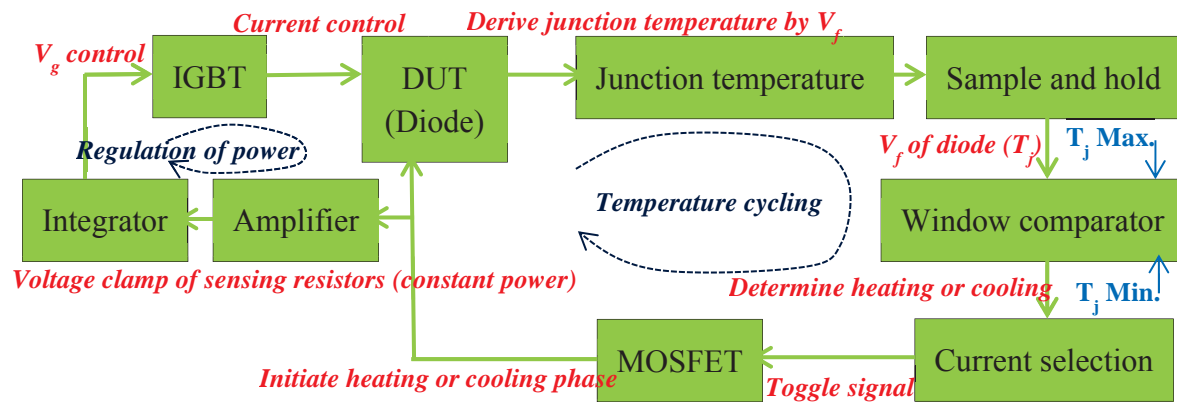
Current control

Derive junction temperature by $V_f$

$V_g$ control

IGBT

DUT (Diode)

Junction temperature

Sample and hold

Regulation of power

$V_f$ of diode ($T_j$)

$T_j$ Max.

Temperature cycling

Integrator

Amplifier

Window comparator

Voltage clamp of sensing resistors (constant power)

Determine heating or cooling

$T_j$ Min.

MOSFET

Current selection

Initiate heating or cooling phase

Toggle signal